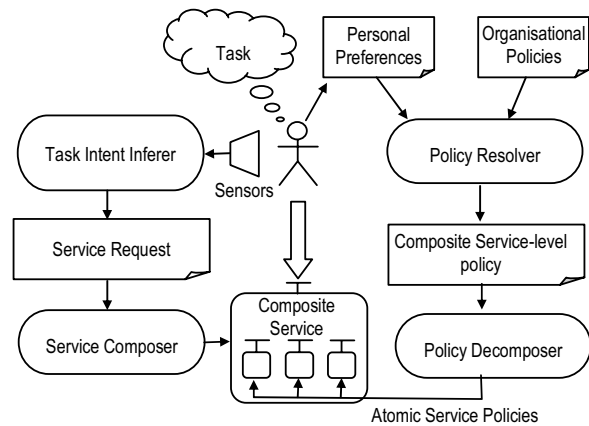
Task

Personal Preferences

Organisational Policies

Task Intent Inferer

Sensors

Policy Resolver

Service Request

Composite Service-level policy

Composite Service

Service Composer

Policy Decomposer

Atomic Service Policies